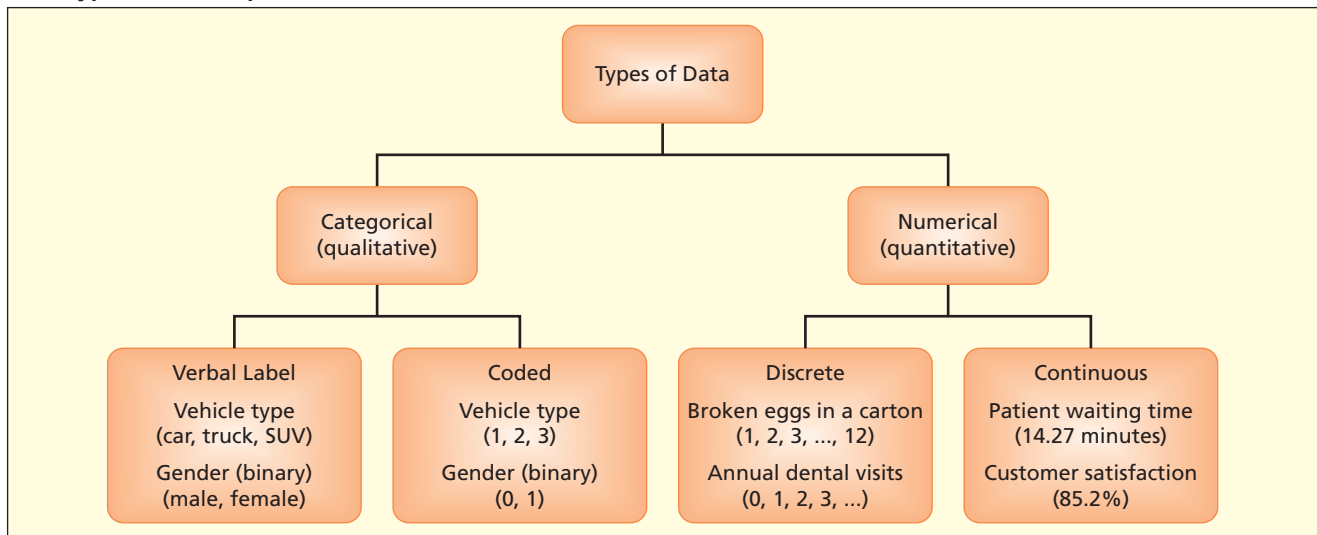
Types of Data

Categorical (qualitative)

Numerical (quantitative)

Verbal Label
Vehicle type (car, truck, SUV)
Gender (binary) (male, female)

Coded
Vehicle type (1, 2, 3)
Gender (binary) (0, 1)

Discrete
Broken eggs in a carton (1, 2, 3, ..., 12)
Annual dental visits (0, 1, 2, 3, ...)

Continuous
Patient waiting time (14.27 minutes)
Customer satisfaction (85.2%)